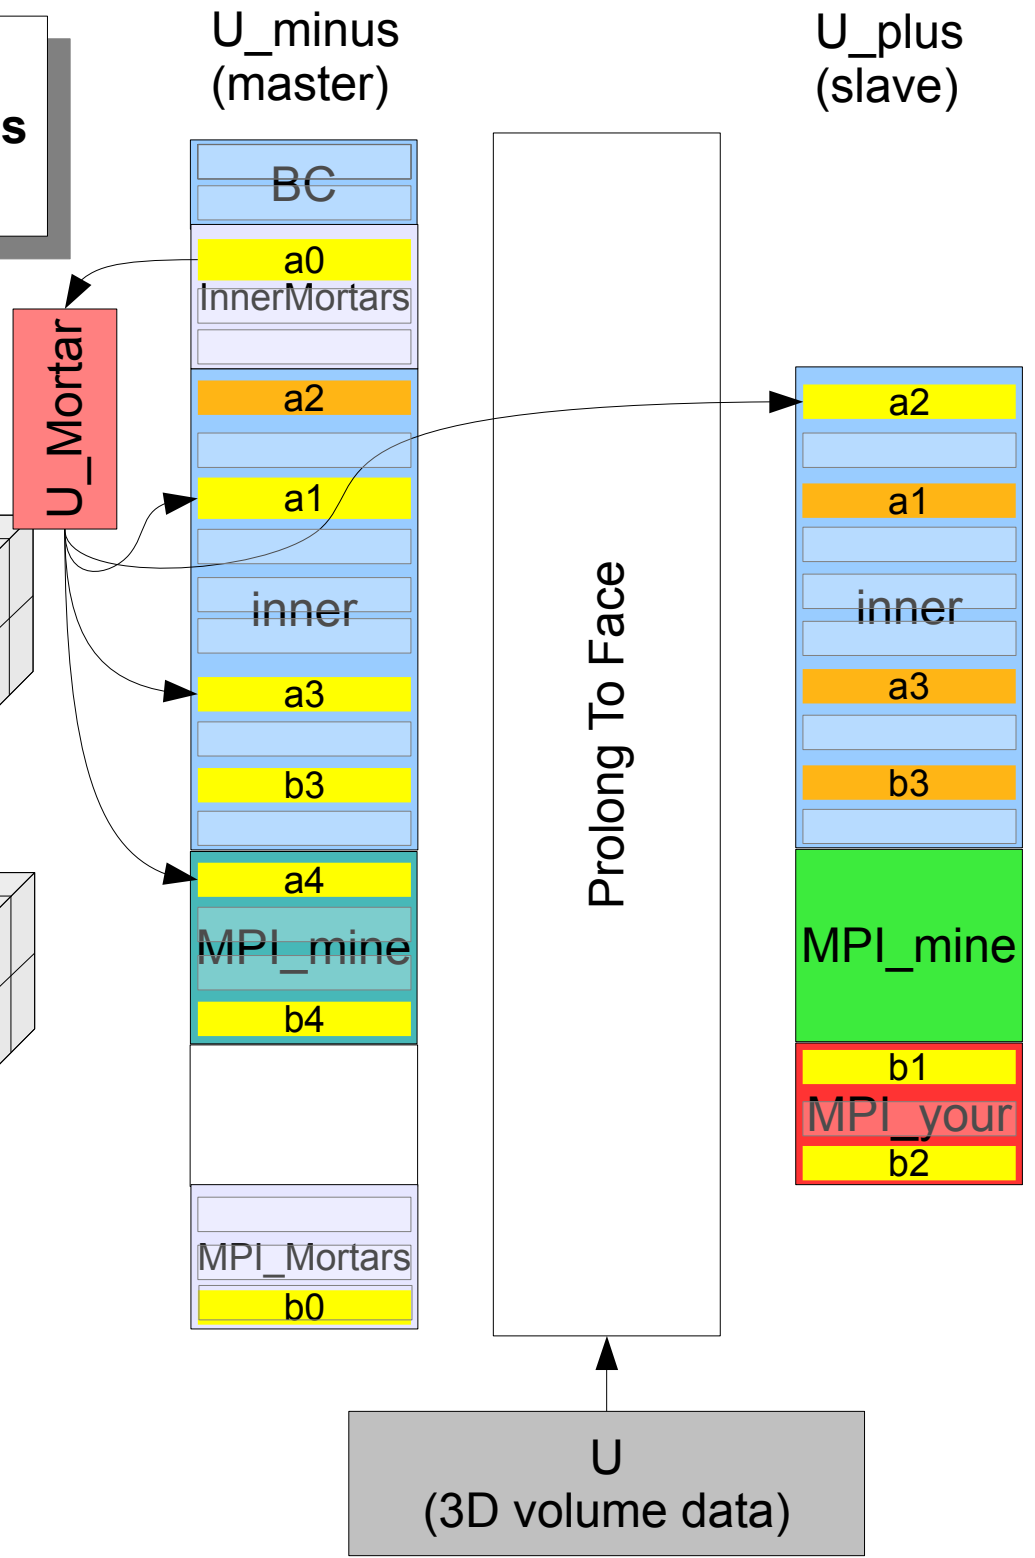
s

U_minus
(master)

BC

a0
InnerMortars

U_Mortar

a2

a1

inner

a3

b3

a4
MPI_mine
b4

MPI_Mortars
b0

Prolong To Face

U_plus
(slave)

a2

a1

inner

a3

b3

MPI_mine

b1
MPI_your
b2

U
(3D volume data)